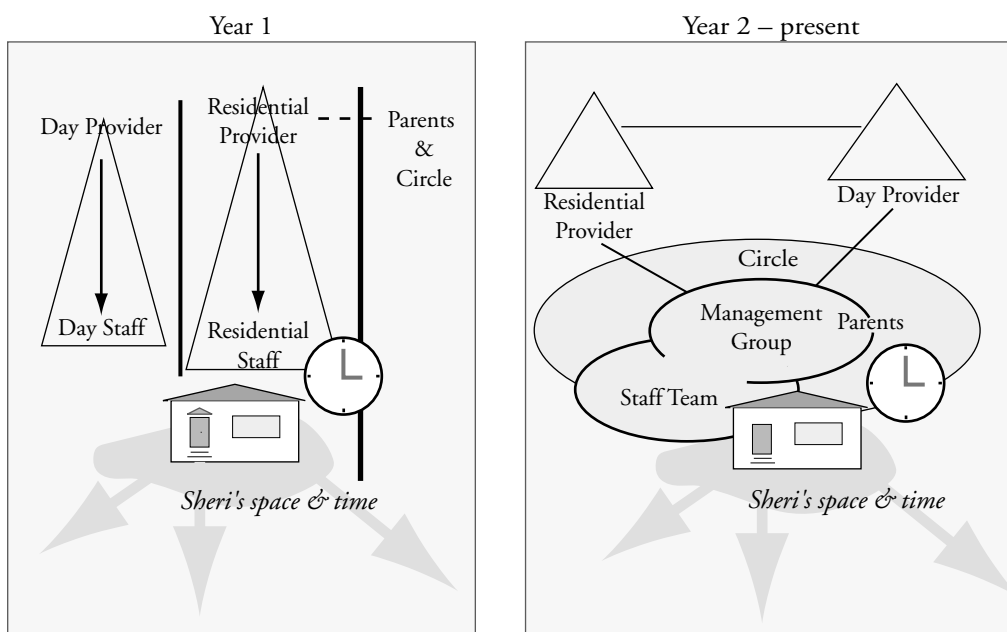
Year 1

Day Provider

Day Staff

Residential Provider

Residential Staff

Parents & Circle

Sheri's space & time

Year 2 – present

Residential Provider

Day Provider

Circle

Management Group

Parents

Staff Team

Sheri's space & time